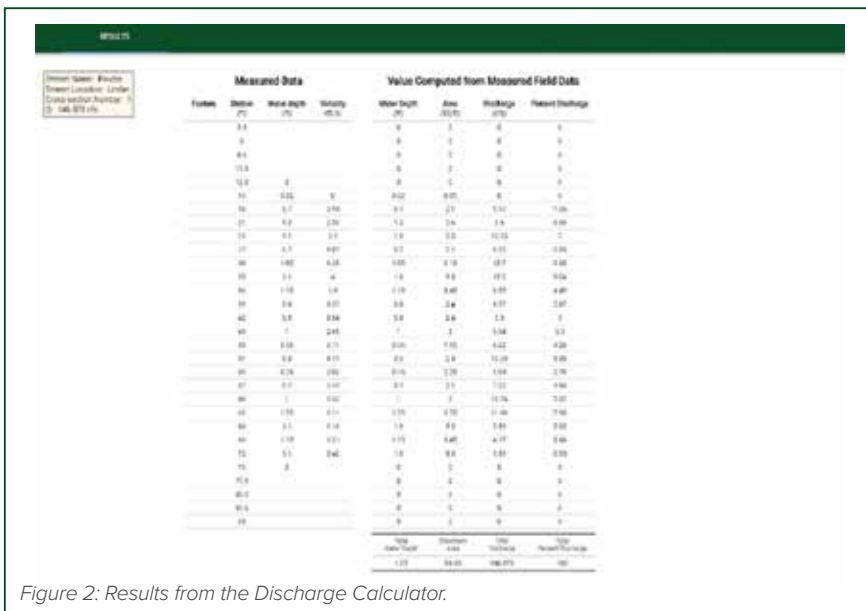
RESULTS

Stream Name: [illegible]
Stream Location: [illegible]
Cross section Number: 1
Q: 146.873 cfs

Measured Data

Value Computed from Measured Field Data

| Feature | Station (ft) | Water depth (ft) | Velocity (ft/s) | Water Depth (ft) | Area (sq ft) | Discharge (cfs) | Percent Discharge |
|---|---|---|---|---|---|---|---|
| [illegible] | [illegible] | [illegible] | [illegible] | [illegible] | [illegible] | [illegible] | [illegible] |

| Total Area Depth | Maximum Area | Total Discharge | Total Percent Discharge |
|---|---|---|---|
| 1.25 | 54.05 | 146.873 | 100 |

Figure 2: Results from the Discharge Calculator.